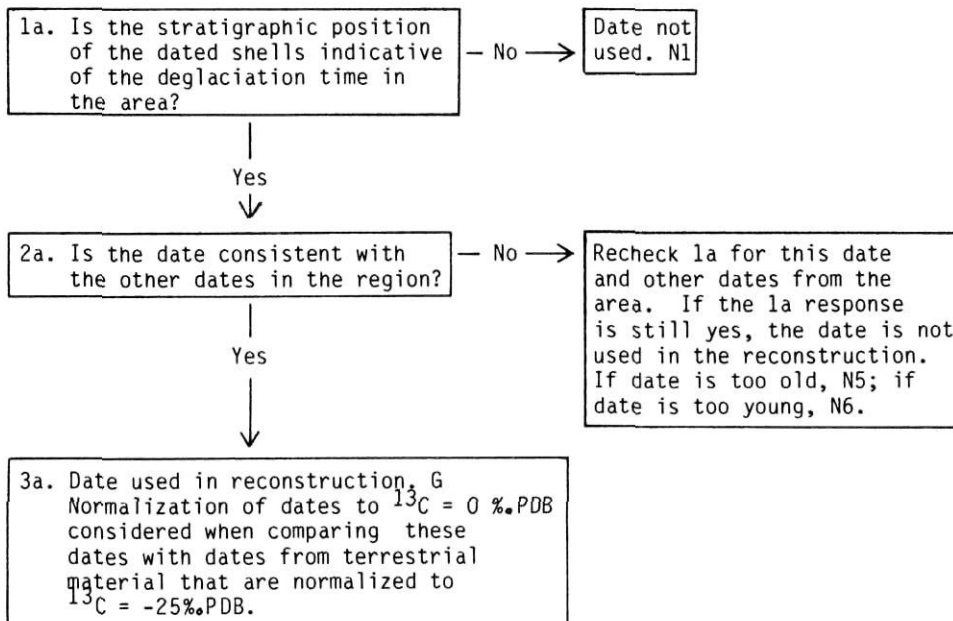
1a. Is the stratigraphic position of the dated shells indicative of the deglaciation time in the area?

— No →

Date not used. N1

Yes

2a. Is the date consistent with the other dates in the region?

— No →

Recheck 1a for this date and other dates from the area. If the 1a response is still yes, the date is not used in the reconstruction. If date is too old, N5; if date is too young, N6.

Yes

3a. Date used in reconstruction. G Normalization of dates to $^{13}C = 0$ ‰ PDB considered when comparing these dates with dates from terrestrial material that are normalized to $^{13}C = -25$‰PDB.